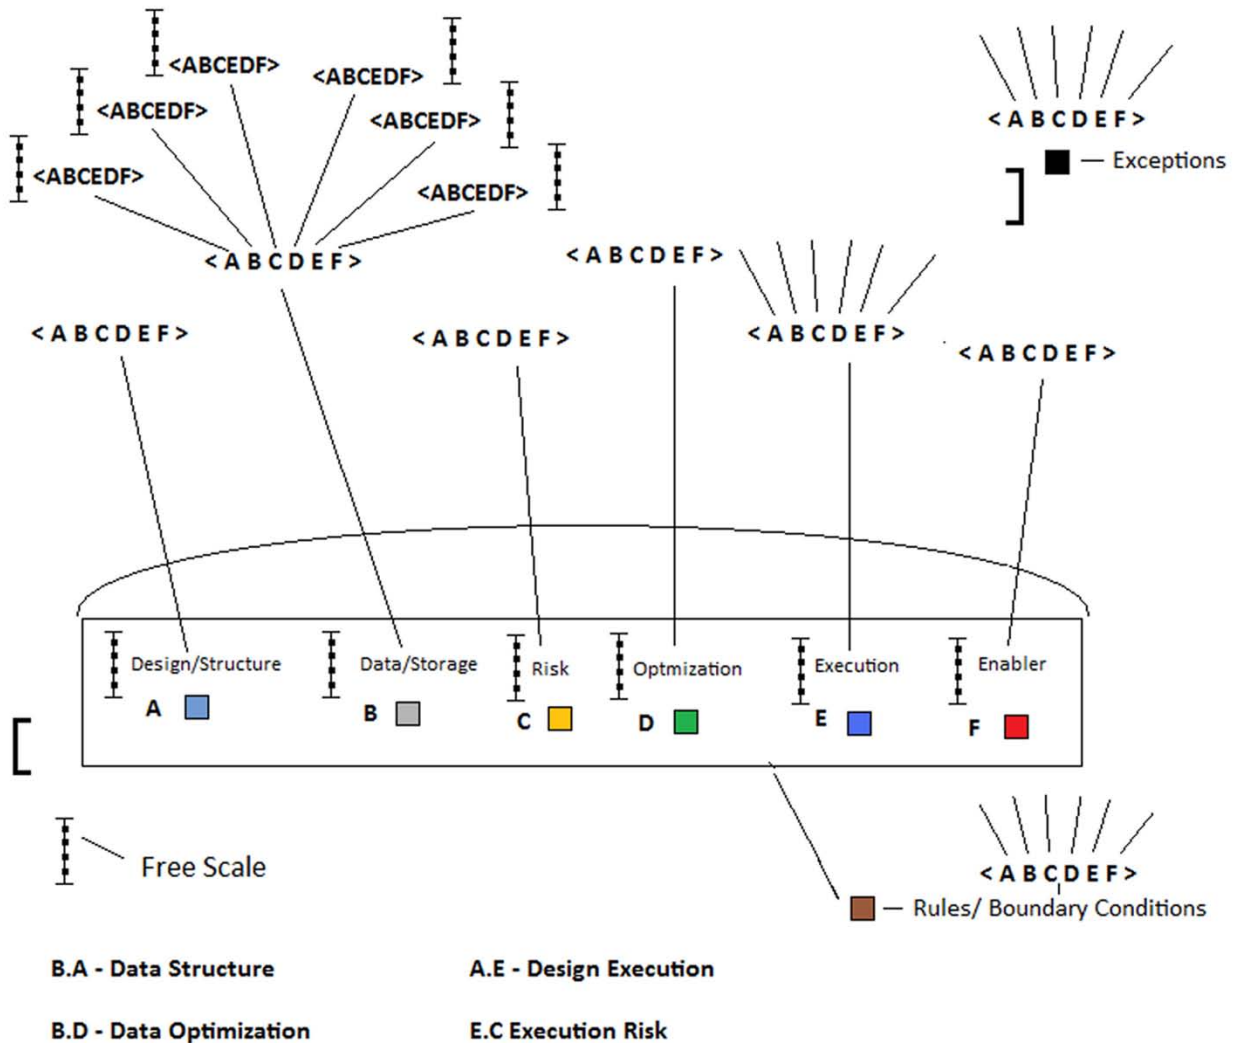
<ABCEDF>
<ABCEDF>
<ABCEDF>
<ABCEDF>
<ABCEDF>
<ABCEDF>
< A B C D E F >

< A B C D E F >
— Exceptions

< A B C D E F >
< A B C D E F >
< A B C D E F >
< A B C D E F >
< A B C D E F >

Design/Structure
A
Data/Storage
B
Risk
C
Optmization
D
Execution
E
Enabler
F

Free Scale

< A B C D E F >
— Rules/ Boundary Conditions

B.A - Data Structure

A.E - Design Execution

B.D - Data Optimization

E.C Execution Risk